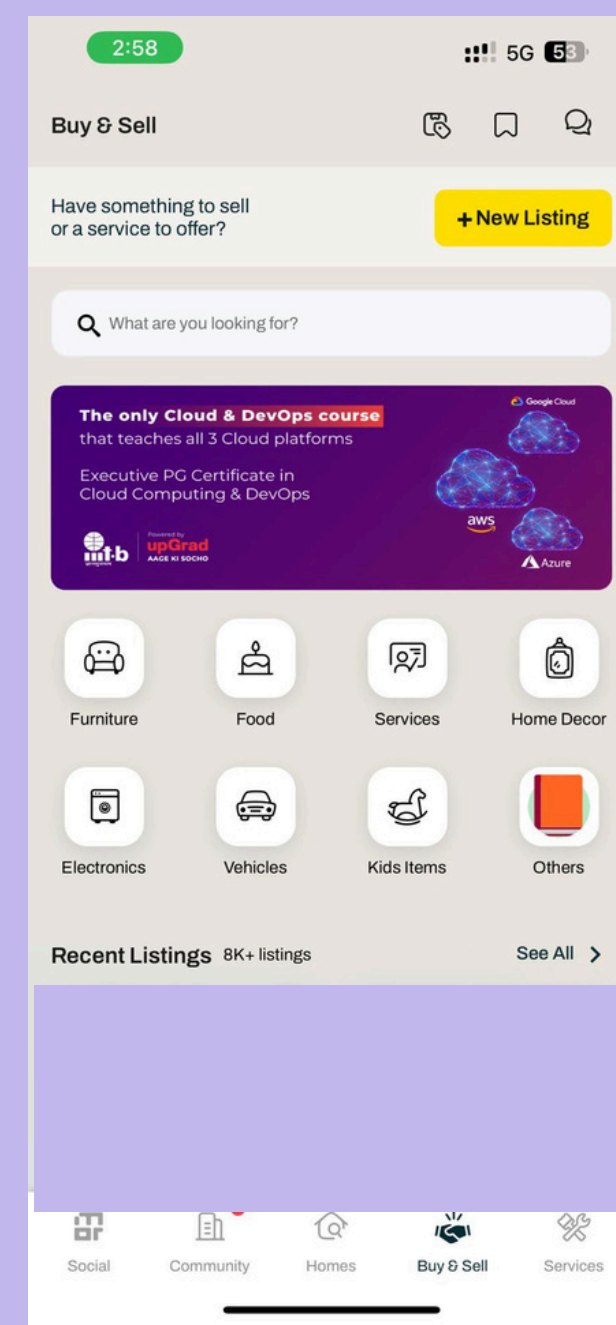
2:58

5G 53

Buy & Sell

Have something to sell or a service to offer?

+ New Listing

What are you looking for?

The only Cloud & DevOps course that teaches all 3 Cloud platforms

Executive PG Certificate in Cloud Computing & DevOps

Google Cloud

aws

Azure

iiit-b

Powered by upGrad AAGE KI SOCHO

Furniture

Food

Services

Home Decor

Electronics

Vehicles

Kids Items

Others

Recent Listings 8K+ listings

See All >

Social

Community

Homes

Buy & Sell

Services